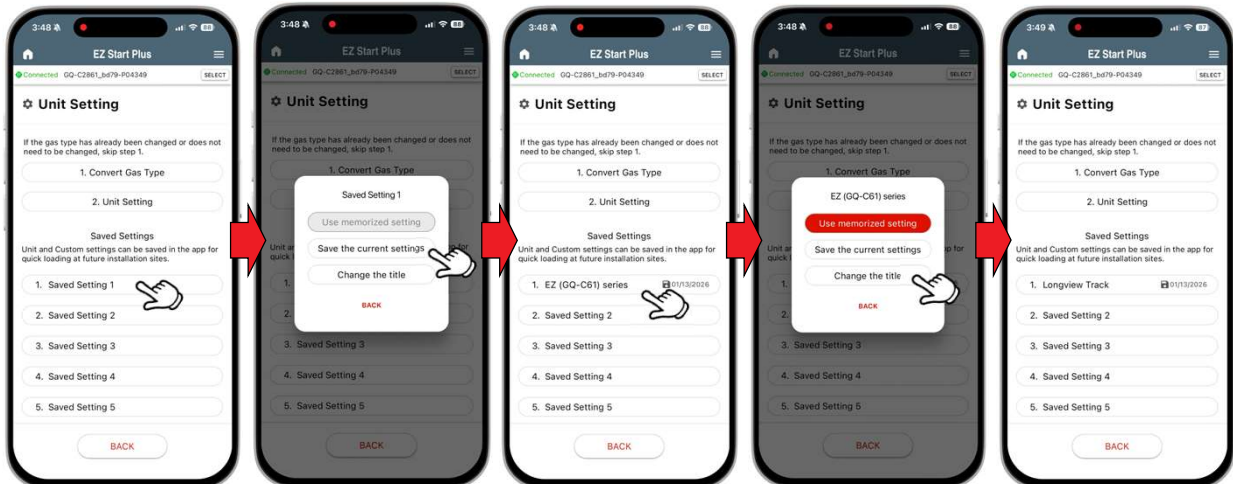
3:48 88
EZ Start Plus
Connected GQ-C2861_bd79-P04349 SELECT
Unit Setting
If the gas type has already been changed or does not need to be changed, skip step 1.
1. Convert Gas Type
2. Unit Setting
Saved Settings
Unit and Custom settings can be saved in the app for quick loading at future installation sites.
1. Saved Setting 1
2. Saved Setting 2
3. Saved Setting 3
4. Saved Setting 4
5. Saved Setting 5
BACK

3:48 88
EZ Start Plus
Connected GQ-C2861_bd79-P04349 SELECT
Unit Setting
If the gas type has already been changed or does not need to be changed, skip step 1.
1. Convert Gas Type
Saved Setting 1
Use memorized setting
Save the current settings
Change the title
BACK
1.
3. Saved Setting 3
4. Saved Setting 4
5. Saved Setting 5
BACK

3:48 88
EZ Start Plus
Connected GQ-C2861_bd79-P04349 SELECT
Unit Setting
If the gas type has already been changed or does not need to be changed, skip step 1.
1. Convert Gas Type
2. Unit Setting
Saved Settings
Unit and Custom settings can be saved in the app for quick loading at future installation sites.
1. EZ (GQ-C61) series 01/13/2026
2. Saved Setting 2
3. Saved Setting 3
4. Saved Setting 4
5. Saved Setting 5
BACK

3:48 88
EZ Start Plus
Connected GQ-C2861_bd79-P04349 SELECT
Unit Setting
If the gas type has already been changed or does not need to be changed, skip step 1.
EZ (GQ-C61) series
Use memorized setting
Save the current settings
Change the title
BACK
1.
3. Saved Setting 3
4. Saved Setting 4
5. Saved Setting 5
BACK

3:49 87
EZ Start Plus
Connected GQ-C2861_bd79-P04349 SELECT
Unit Setting
If the gas type has already been changed or does not need to be changed, skip step 1.
1. Convert Gas Type
2. Unit Setting
Saved Settings
Unit and Custom settings can be saved in the app for quick loading at future installation sites.
1. Longview Track 01/13/2026
2. Saved Setting 2
3. Saved Setting 3
4. Saved Setting 4
5. Saved Setting 5
BACK